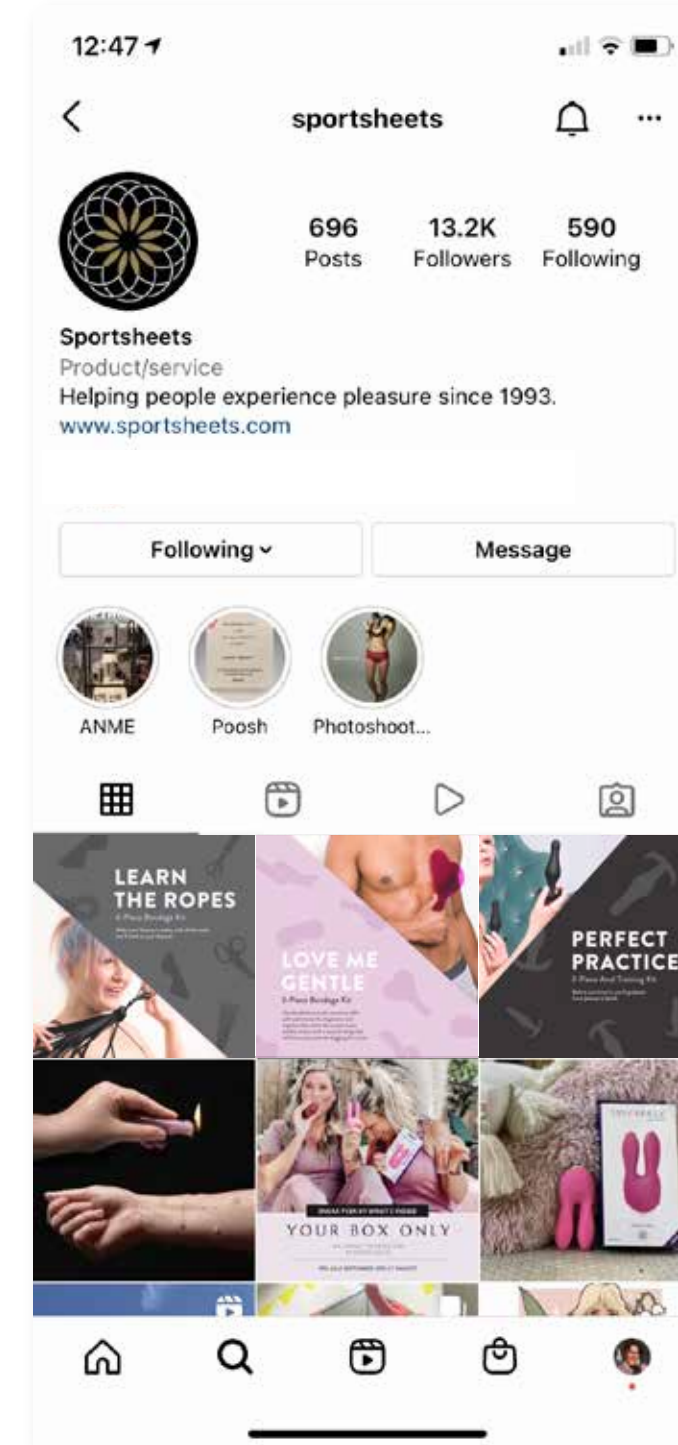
12:47

sportsheets

696 Posts
13.2K Followers
590 Following

Sportsheets
Product/service
Helping people experience pleasure since 1993.
www.sportsheets.com

Following
Message

ANME
Poosh
Photoshoot...

LEARN THE ROPES
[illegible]

LOVE ME GENTLE
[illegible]

PERFECT PRACTICE
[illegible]

YOUR BOX ONLY
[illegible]